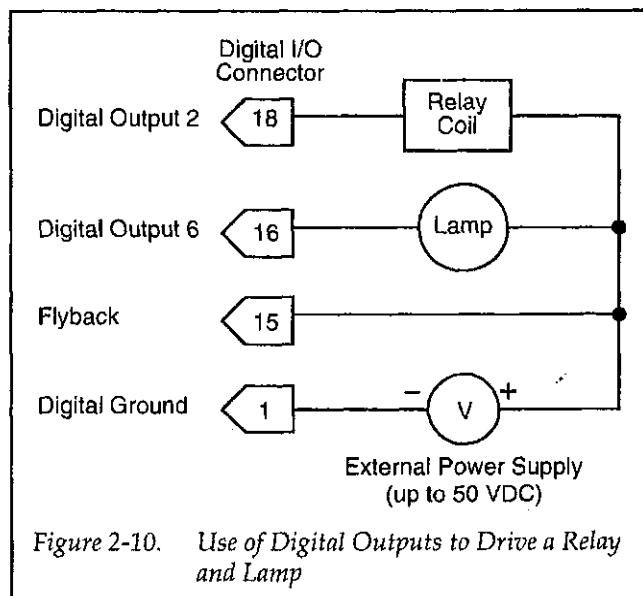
Digital I/O Connector

Digital Output 2
18
Relay Coil

Digital Output 6
16
Lamp

Flyback
15

Digital Ground
1
−
V
+

External Power Supply (up to 50 VDC)

Figure 2-10. Use of Digital Outputs to Drive a Relay and Lamp